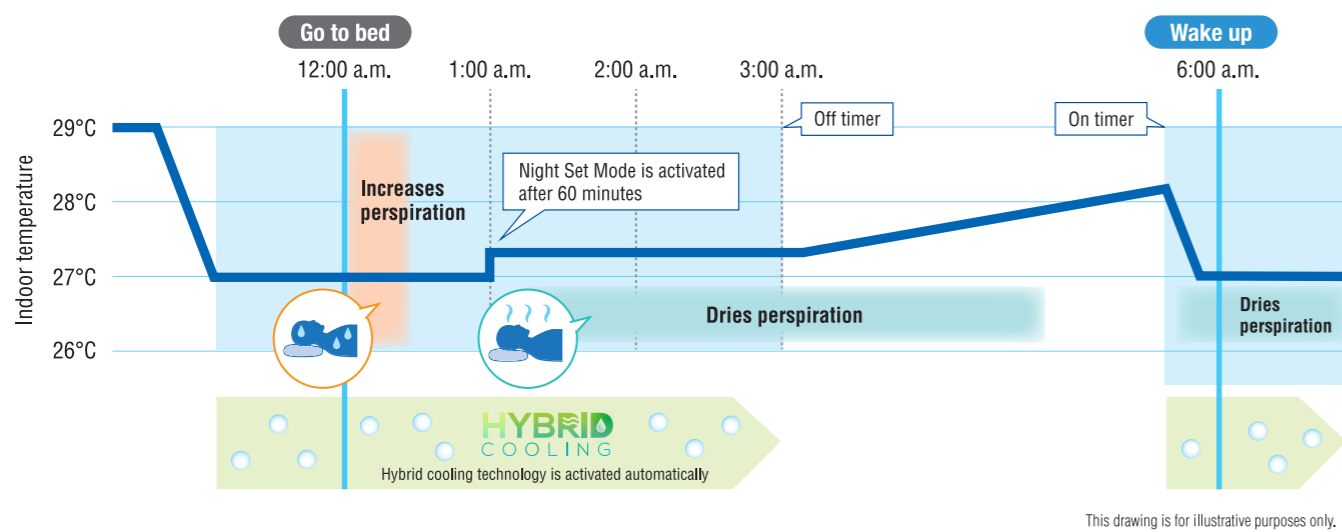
Go to bed

Wake up

12:00 a.m.

1:00 a.m.

2:00 a.m.

3:00 a.m.

6:00 a.m.

Off timer

On timer

Indoor temperature

29°C

28°C

27°C

26°C

Increases perspiration

Night Set Mode is activated after 60 minutes

Dries perspiration

Dries perspiration

HYBRID COOLING

Hybrid cooling technology is activated automatically

This drawing is for illustrative purposes only.